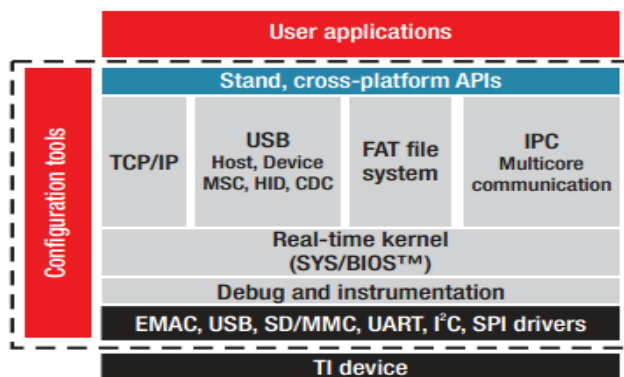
User applications

Configuration tools

Stand, cross-platform APIs

TCP/IP

USB
Host, Device
MSC, HID, CDC

FAT file system

IPC
Multicore communication

Real-time kernel
(SYS/BIOS™)

Debug and instrumentation

EMAC, USB, SD/MMC, UART, I$^2$C, SPI drivers

TI device